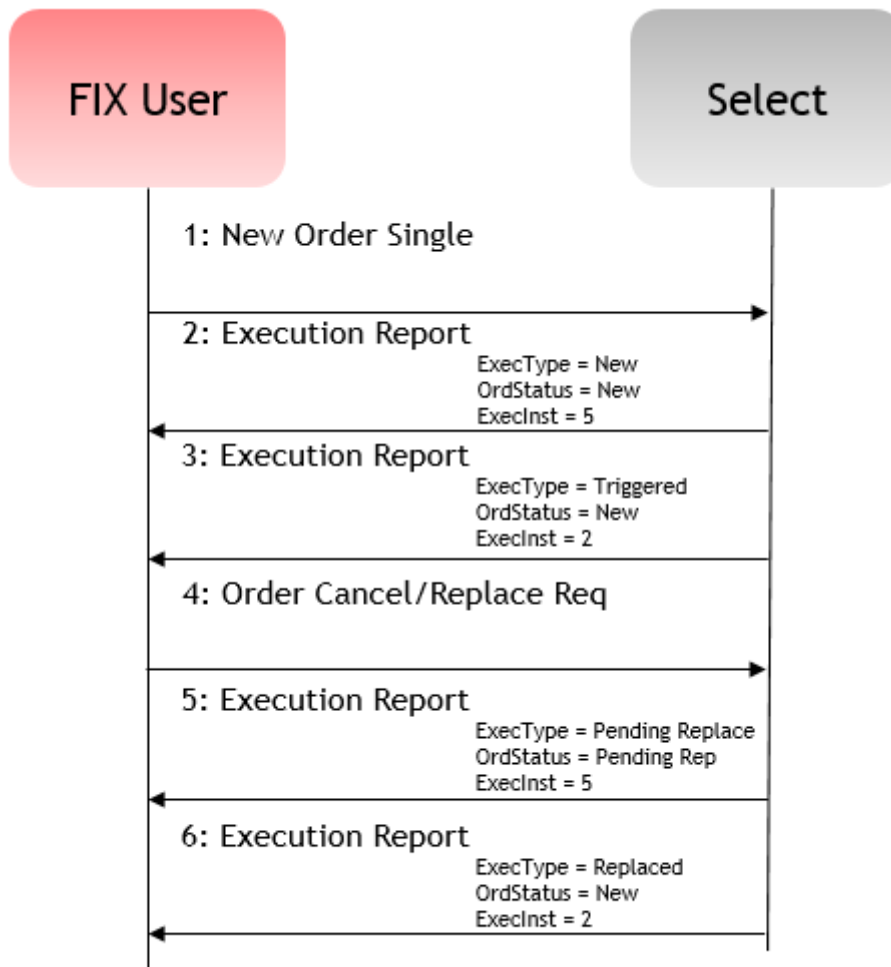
FIX User

Select

1: New Order Single

2: Execution Report
ExecType = New
OrdStatus = New
ExecInst = 5

3: Execution Report
ExecType = Triggered
OrdStatus = New
ExecInst = 2

4: Order Cancel/Replace Req

5: Execution Report
ExecType = Pending Replace
OrdStatus = Pending Rep
ExecInst = 5

6: Execution Report
ExecType = Replaced
OrdStatus = New
ExecInst = 2